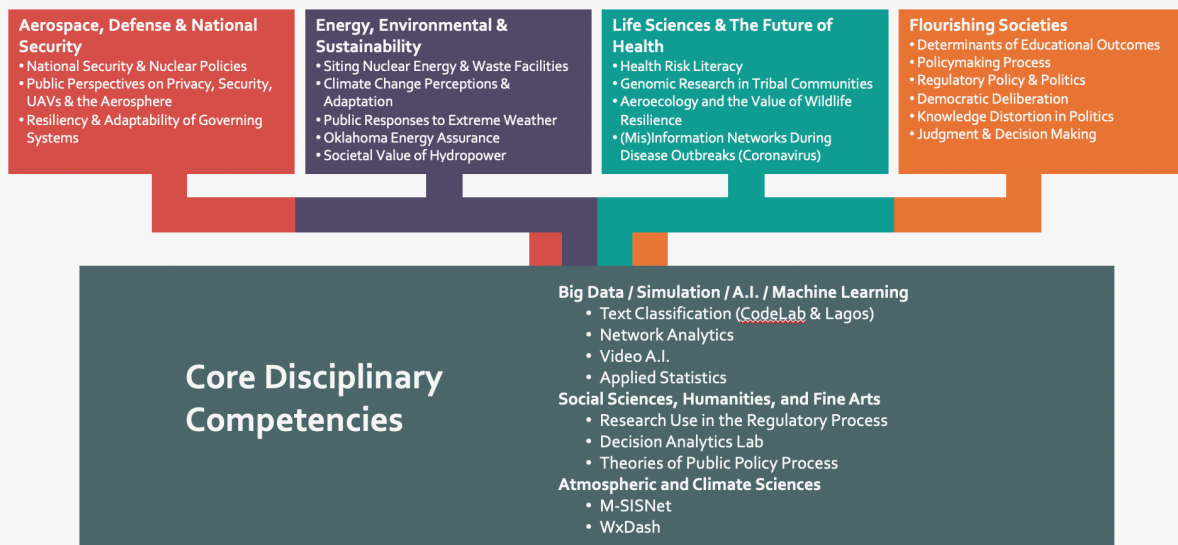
Aerospace, Defense & National Security
• National Security & Nuclear Policies
• Public Perspectives on Privacy, Security, UAVs & the Aerosphere
• Resiliency & Adaptability of Governing Systems

Energy, Environmental & Sustainability
• Siting Nuclear Energy & Waste Facilities
• Climate Change Perceptions & Adaptation
• Public Responses to Extreme Weather
• Oklahoma Energy Assurance
• Societal Value of Hydropower

Life Sciences & The Future of Health
• Health Risk Literacy
• Genomic Research in Tribal Communities
• Aeroecology and the Value of Wildlife Resilience
• (Mis)Information Networks During Disease Outbreaks (Coronavirus)

Flourishing Societies
• Determinants of Educational Outcomes
• Policymaking Process
• Regulatory Policy & Politics
• Democratic Deliberation
• Knowledge Distortion in Politics
• Judgment & Decision Making

Core Disciplinary Competencies

Big Data / Simulation / A.I. / Machine Learning
• Text Classification (CodeLab & Lagos)
• Network Analytics
• Video A.I.
• Applied Statistics
Social Sciences, Humanities, and Fine Arts
• Research Use in the Regulatory Process
• Decision Analytics Lab
• Theories of Public Policy Process
Atmospheric and Climate Sciences
• M-SISNet
• WxDash